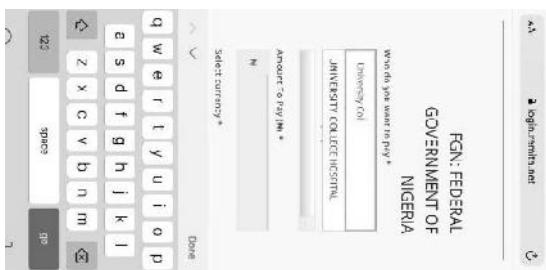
AA
login.remita.net

FGN: FEDERAL GOVERNMENT OF NIGERIA

Who do you want to pay *
University Col
UNIVERSITY COLLEGE HOSPITAL

Amount To Pay (₦) *
₦

Select currency*

Done

q w e r t y u i o p
a s d f g h j k l
z x c v b n m
123
space
go